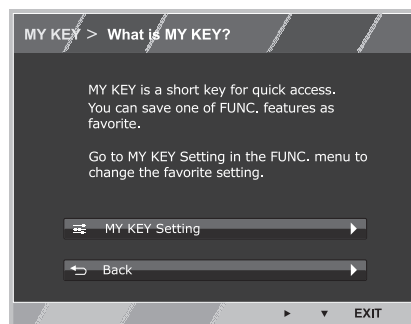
MY KEY > What is MY KEY?

MY KEY is a short key for quick access. You can save one of FUNC. features as favorite.

Go to MY KEY Setting in the FUNC. menu to change the favorite setting.

MY KEY Setting

Back

EXIT